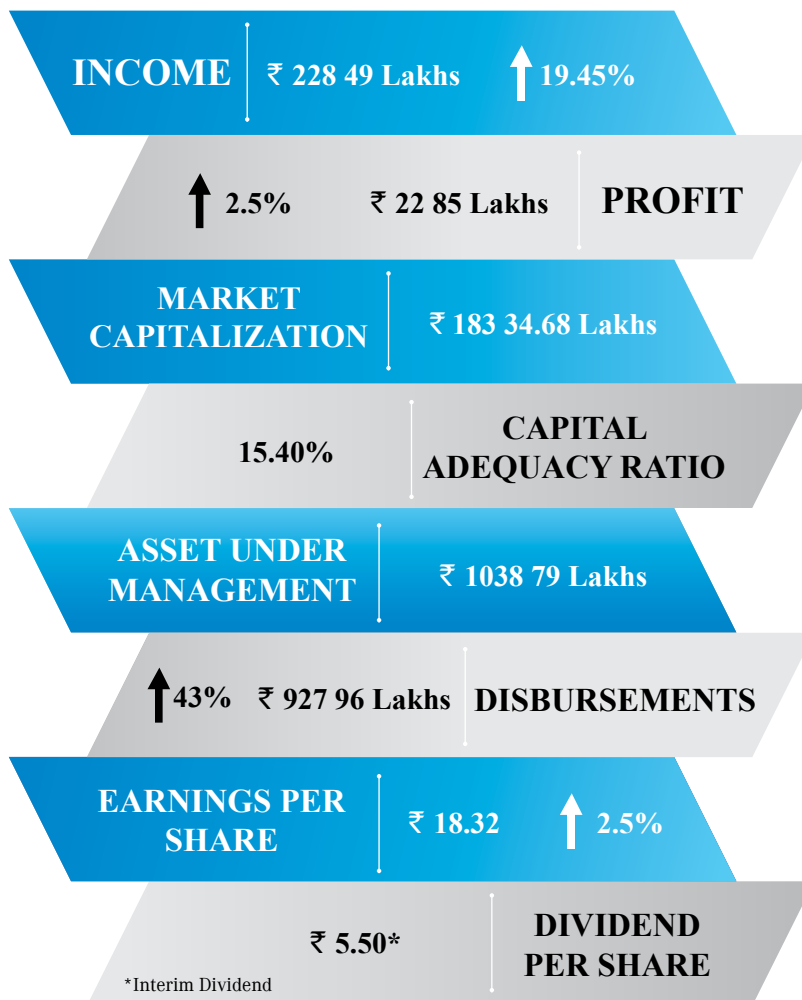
INCOME ₹ 228 49 Lakhs 19.45%

2.5% ₹ 22 85 Lakhs PROFIT

MARKET CAPITALIZATION ₹ 183 34.68 Lakhs

15.40% CAPITAL ADEQUACY RATIO

ASSET UNDER MANAGEMENT ₹ 1038 79 Lakhs

43% ₹ 927 96 Lakhs DISBURSEMENTS

EARNINGS PER SHARE ₹ 18.32 2.5%

₹ 5.50* DIVIDEND PER SHARE

*Interim Dividend